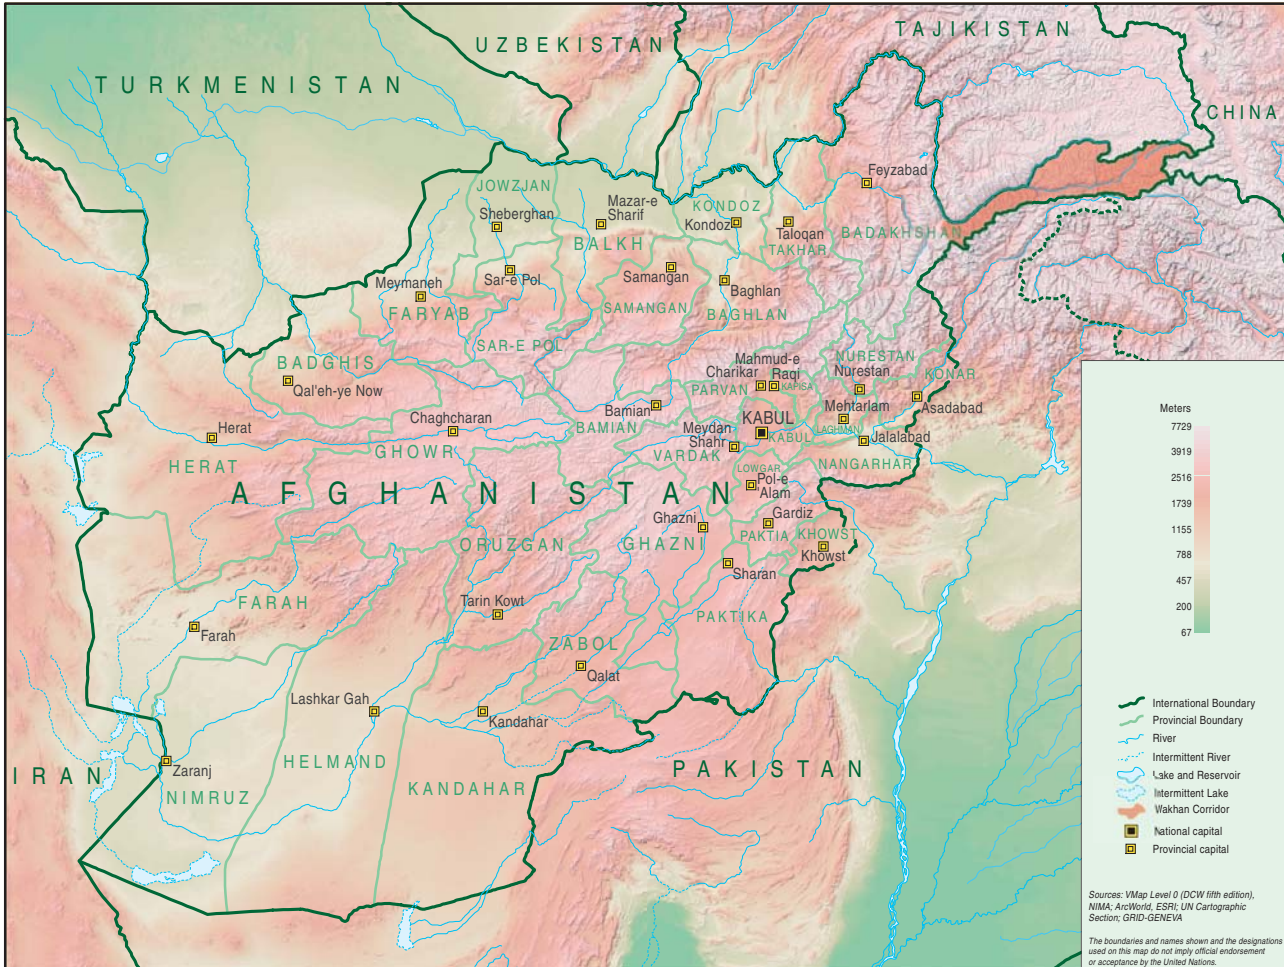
UZBEKISTAN
TAJIKISTAN
TURKMENISTAN
CHINA
Feyzabad
JOWZJAN
Mazar-e Sharif
KONDOZ
Sheberghan
Kondoz
Taloqan
TAKHAR
BADAKHSHAN
BALKH
Sar-e Pol
Samangan
Meymaneh
Baghlan
FARYAB
SAMANGAN
BAGHLAN
SAR-E POL
BADGHIS
Mahmud-e Raqi
NURESTAN
Charikar
Nurestan
KONAR
Qal'eh-ye Now
PARVAN
KAPISA
Asadabad
Bamian
Mehtarlam
Chaghcharan
KABUL
Herat
BAMIAN
Meydan Shahr
LAGHMAN
KABUL
Jalalabad
GHOWR
VARDAK
HERAT
LOWGAR
NANGARHAR
Pol-e Alam
AFGHANISTAN
Gardiz
Ghazni
PAKTIA
KHOWST
ORUZGAN
GHAZNI
Khowst
Sharan
FARAH
Tarin Kowt
Farah
PAKTIKA
ZABOL
Qalat
Lashkar Gah
Kandahar
Zaranj
IRAN
HELMAND
PAKISTAN
NIMRUZ
KANDAHAR
Meters
7729
3919
2516
1739
1155
788
457
200
67
International Boundary
Provincial Boundary
River
Intermittent River
Lake and Reservoir
Intermittent Lake
Wakhan Corridor
National capital
Provincial capital
Sources: VMap Level 0 (DCW fifth edition), NIMA; ArcWorld, ESRI; UN Cartographic Section; GRID-GENEVA
The boundaries and names shown and the designations used on this map do not imply official endorsement or acceptance by the United Nations.